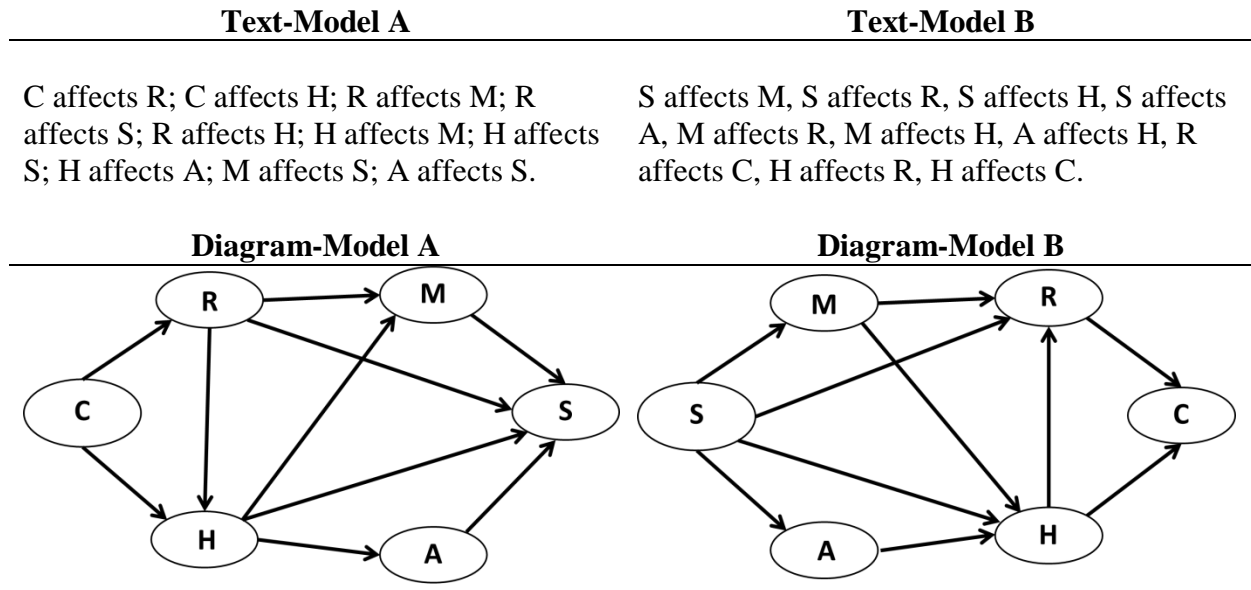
Text-Model A

C affects R; C affects H; R affects M; R affects S; R affects H; H affects M; H affects S; H affects A; M affects S; A affects S.

Text-Model B

S affects M, S affects R, S affects H, S affects A, M affects R, M affects H, A affects H, R affects C, H affects R, H affects C.

Diagram-Model A

R
M
C
S
H
A

Diagram-Model B

M
R
S
C
A
H